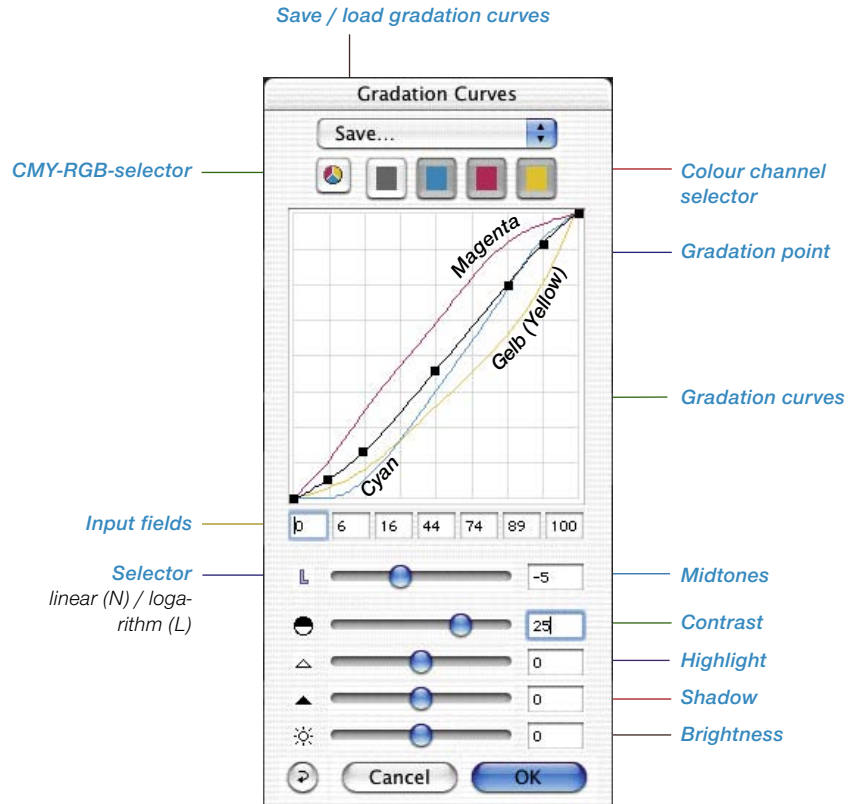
Save / load gradation curves

Gradation Curves

Save...

CMY-RGB-selector

Colour channel selector

Gradation point

Magenta

Gelb (Yellow)

Gradation curves

Cyan

Input fields

| 0 | 6 | 16 | 44 | 74 | 89 | 100 |
|---|---|---|---|---|---|---|

Selector
linear (N) / logarithm (L)

L

-5

Midtones

25

Contrast

0

Highlight

0

Shadow

0

Brightness

Cancel

OK